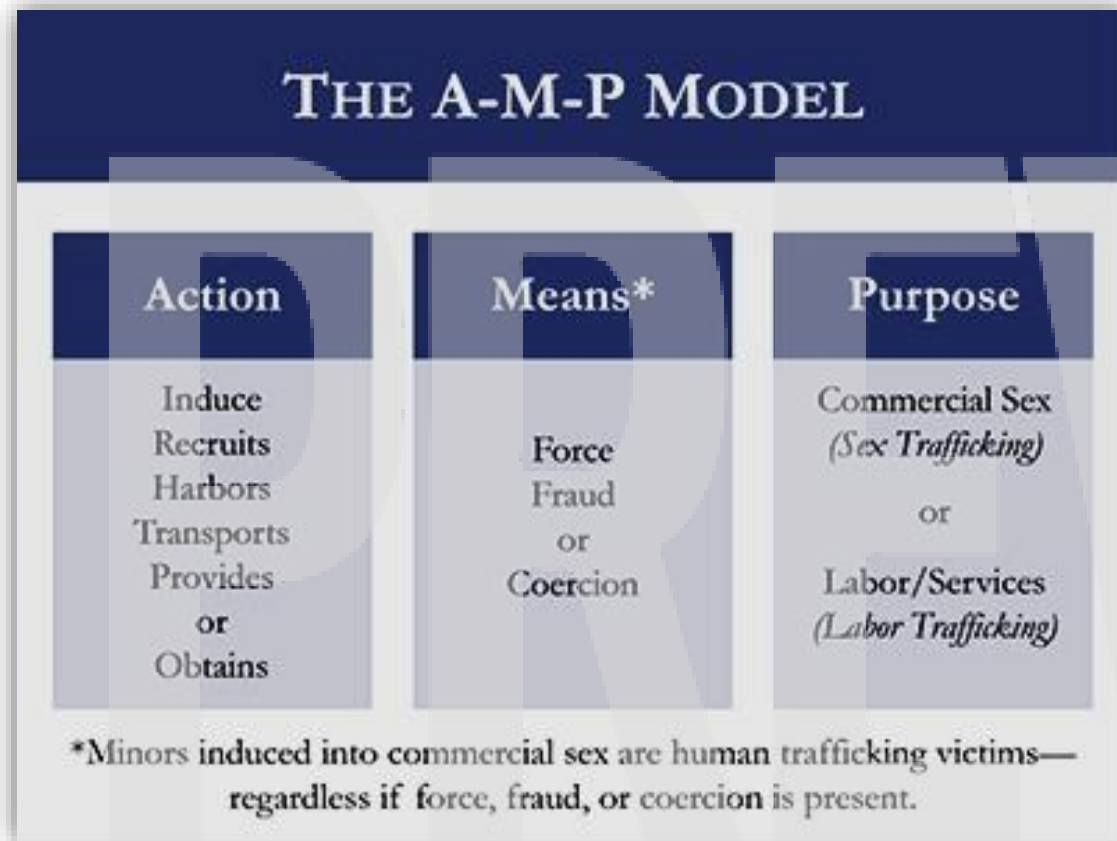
THE A-M-P MODEL

| Action | Means* | Purpose |
|---|---|---|
| Induce<br>Recruits<br>Harbors<br>Transports<br>Provides<br>or<br>Obtains | Force<br>Fraud<br>or<br>Coercion | Commercial Sex<br>*(Sex Trafficking)*<br>or<br>Labor/Services<br>*(Labor Trafficking)* |

*Minors induced into commercial sex are human trafficking victims—regardless if force, fraud, or coercion is present.